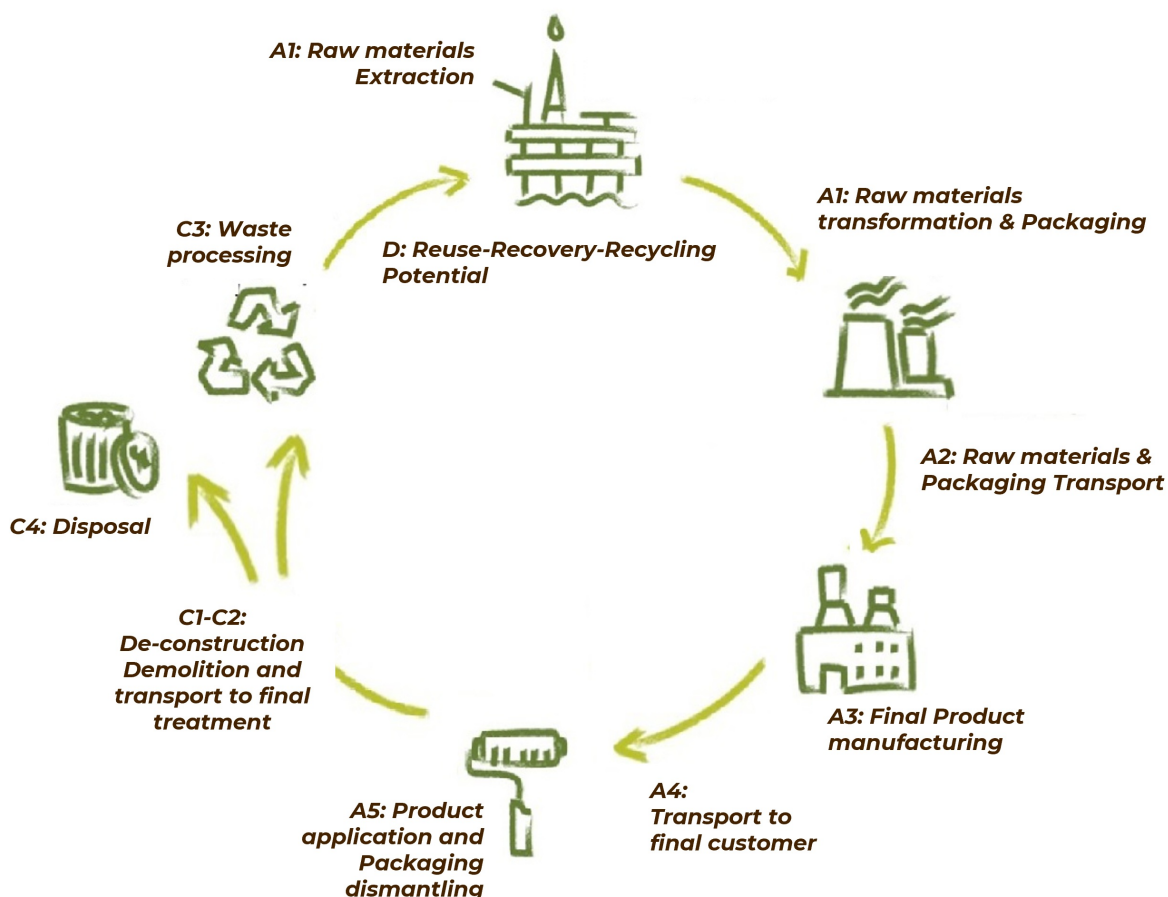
A1: Raw materials Extraction

A1: Raw materials transformation & Packaging

A2: Raw materials & Packaging Transport

A3: Final Product manufacturing

A4: Transport to final customer

A5: Product application and Packaging dismantling

C1-C2: De-construction Demolition and transport to final treatment

C4: Disposal

C3: Waste processing

D: Reuse-Recovery-Recycling Potential